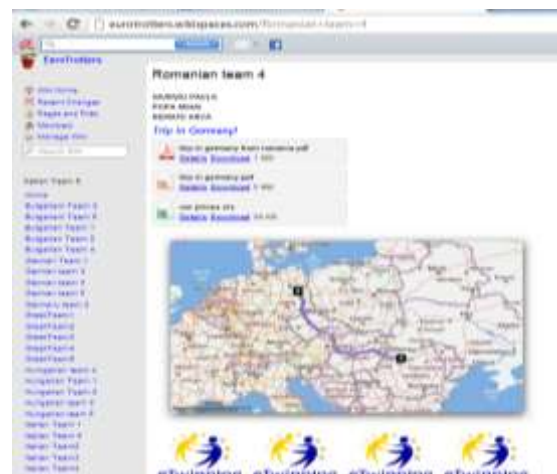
eurotrotters.wikispaces.com/Romanian+team+4

EuroTrotters

Romanian team 4

Trip in Germany!

Details Download
Details Download
Details Download

Italian Team 4
Home
Bulgarian Team 3
Bulgarian Team 4
Bulgarian Team 1
Bulgarian Team 2
Bulgarian Team 5
German Team 1
German team 2
German team 3
German team 4
Germany team 5
GreekTeam1
GreekTeam2
GreekTeam3
GreekTeam4
GreekTeam5
Hungarian team 4
Hungarian Team 1
Hungarian Team 2
Hungarian team 3
Hungarian team 5
Italian Team 1
Italian Team 2
Italian Team3
Italian Team5

eTwinning eTwinning eTwinning eTwinning